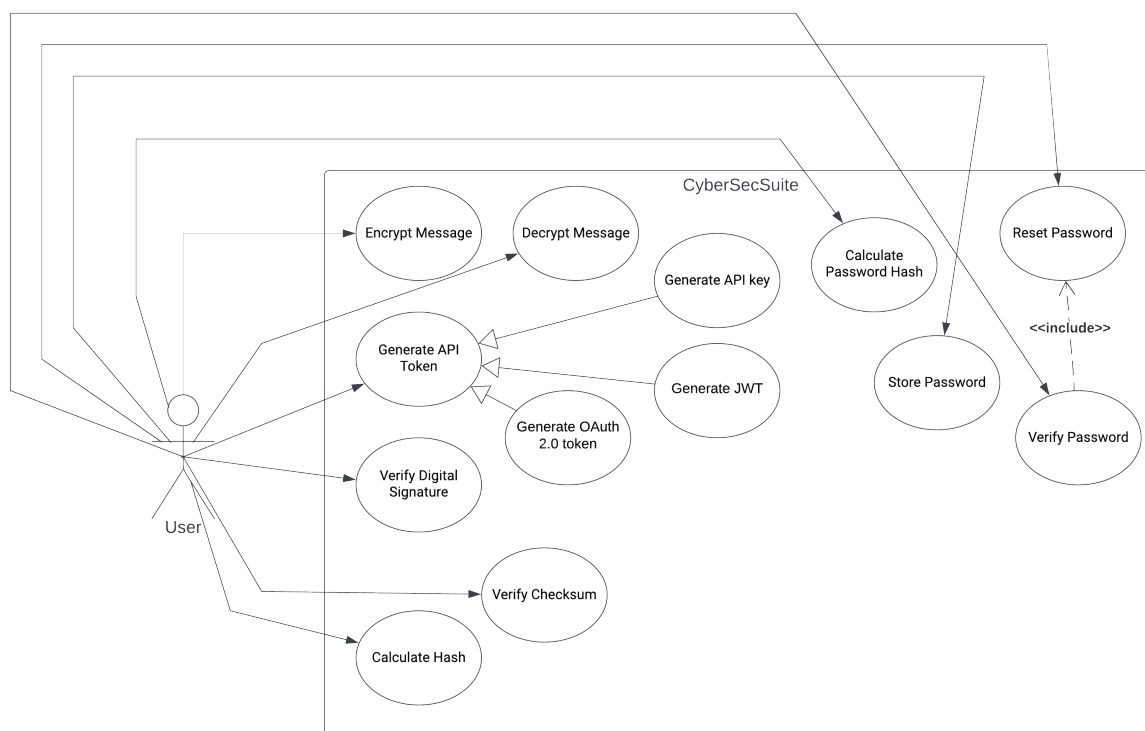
CyberSecSuite

Encrypt Message

Decrypt Message

Calculate Password Hash

Reset Password

Generate API key

<<include>>

Generate API Token

Generate JWT

Store Password

Generate OAuth 2.0 token

Verify Password

Verify Digital Signature

User

Verify Checksum

Calculate Hash